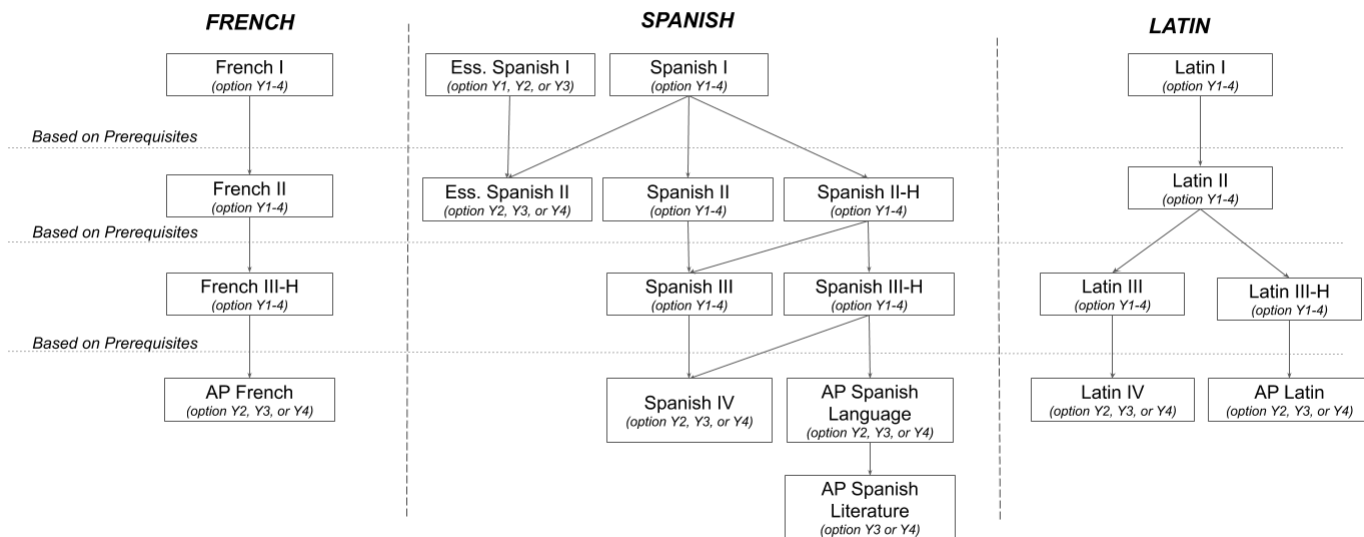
FRENCH

French I
(option Y1-4)

Based on Prerequisites

French II
(option Y1-4)

Based on Prerequisites

French III-H
(option Y1-4)

Based on Prerequisites

AP French
(option Y2, Y3, or Y4)

SPANISH

Ess. Spanish I
(option Y1, Y2, or Y3)

Spanish I
(option Y1-4)

Ess. Spanish II
(option Y2, Y3, or Y4)

Spanish II
(option Y1-4)

Spanish II-H
(option Y1-4)

Spanish III
(option Y1-4)

Spanish III-H
(option Y1-4)

Spanish IV
(option Y2, Y3, or Y4)

AP Spanish Language
(option Y2, Y3, or Y4)

AP Spanish Literature
(option Y3 or Y4)

LATIN

Latin I
(option Y1-4)

Latin II
(option Y1-4)

Latin III
(option Y1-4)

Latin III-H
(option Y1-4)

Latin IV
(option Y2, Y3, or Y4)

AP Latin
(option Y2, Y3, or Y4)